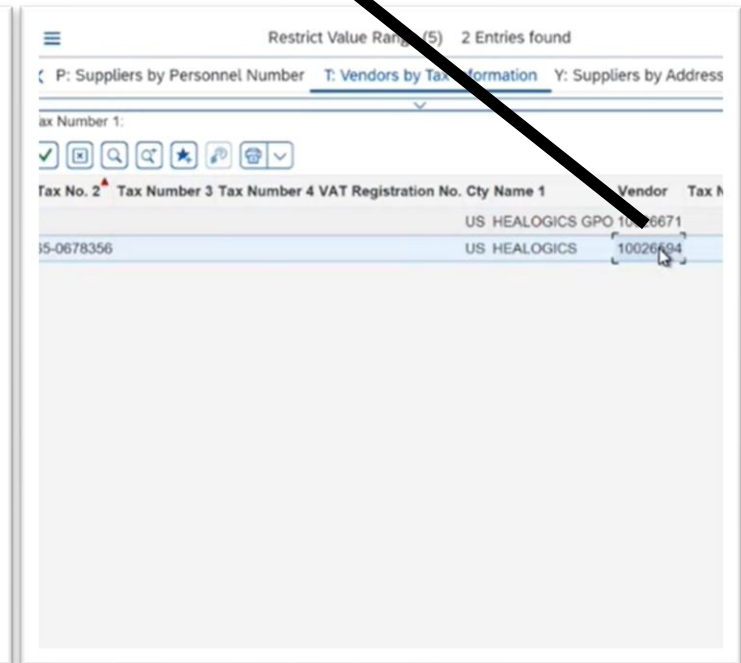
Restrict Value Rang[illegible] (5) 2 Entries found

P: Suppliers by Personnel Number T: Vendors by Tax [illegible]formation Y: Suppliers by Address

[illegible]ax Number 1:

| Tax No. 2 | Tax Number 3 | Tax Number 4 | VAT Registration No. | Cty | Name 1 | Vendor | Tax N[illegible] |
|---|---|---|---|---|---|---|---|
| | | | | US | HEALOGICS GPO | 10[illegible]26671 | |
| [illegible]5-0678356 | | | | US | HEALOGICS | 10026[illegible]94 | |